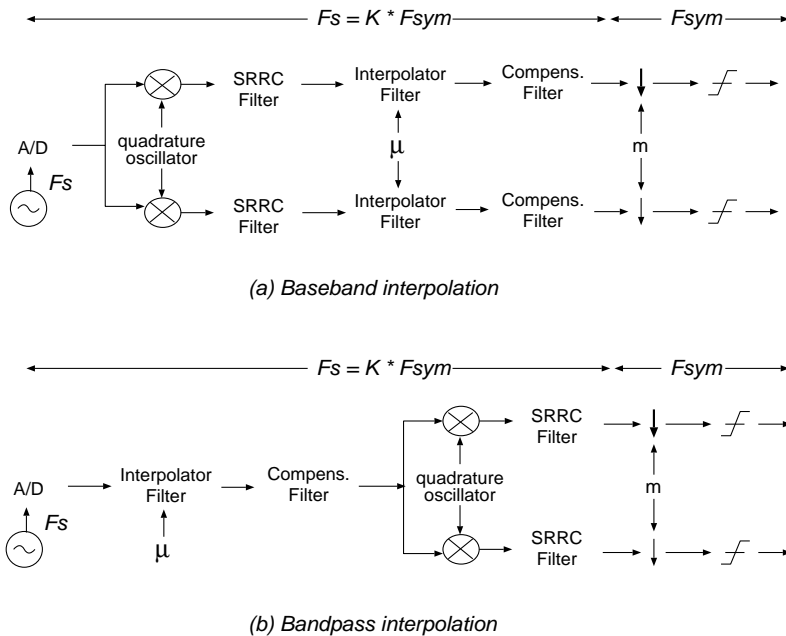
Fs = K * Fsym

Fsym

A/D

Fs

quadrature oscillator

SRRC Filter

Interpolator Filter

μ

Compens. Filter

m

SRRC Filter

Interpolator Filter

Compens. Filter

(a) Baseband interpolation

Fs = K * Fsym

Fsym

A/D

Fs

Interpolator Filter

μ

Compens. Filter

quadrature oscillator

SRRC Filter

m

SRRC Filter

(b) Bandpass interpolation